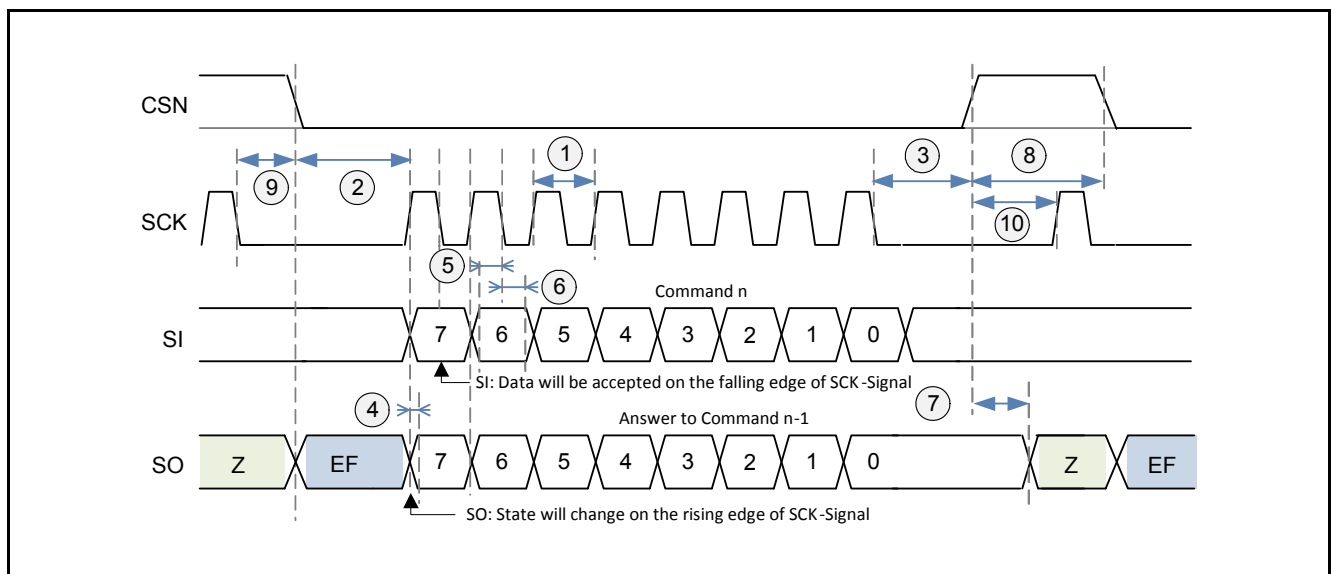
CSN

9 2 1 3 8

SCK

10

5

6

Command n

SI 7 6 5 4 3 2 1 0

SI: Data will be accepted on the falling edge of SCK-Signal

4

7

Answer to Command n-1

SO Z EF 7 6 5 4 3 2 1 0 Z EF

SO: State will change on the rising edge of SCK-Signal